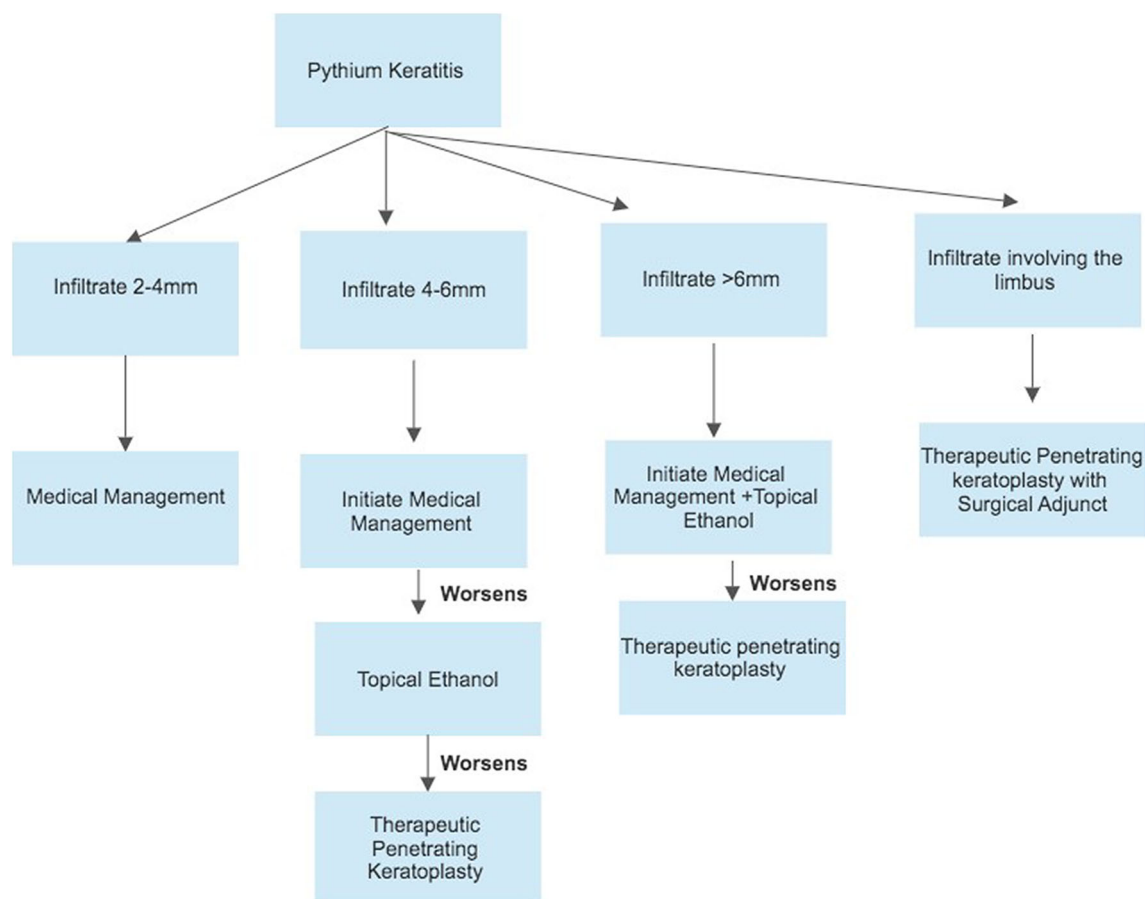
Pythium Keratitis

Infiltrate 2-4mm

Medical Management

Infiltrate 4-6mm

Initiate Medical Management

Worsens

Topical Ethanol

Worsens

Therapeutic Penetrating Keratoplasty

Infiltrate >6mm

Initiate Medical Management +Topical Ethanol

Worsens

Therapeutic penetrating keratoplasty

Infiltrate involving the limbus

Therapeutic Penetrating keratoplasty with Surgical Adjunct